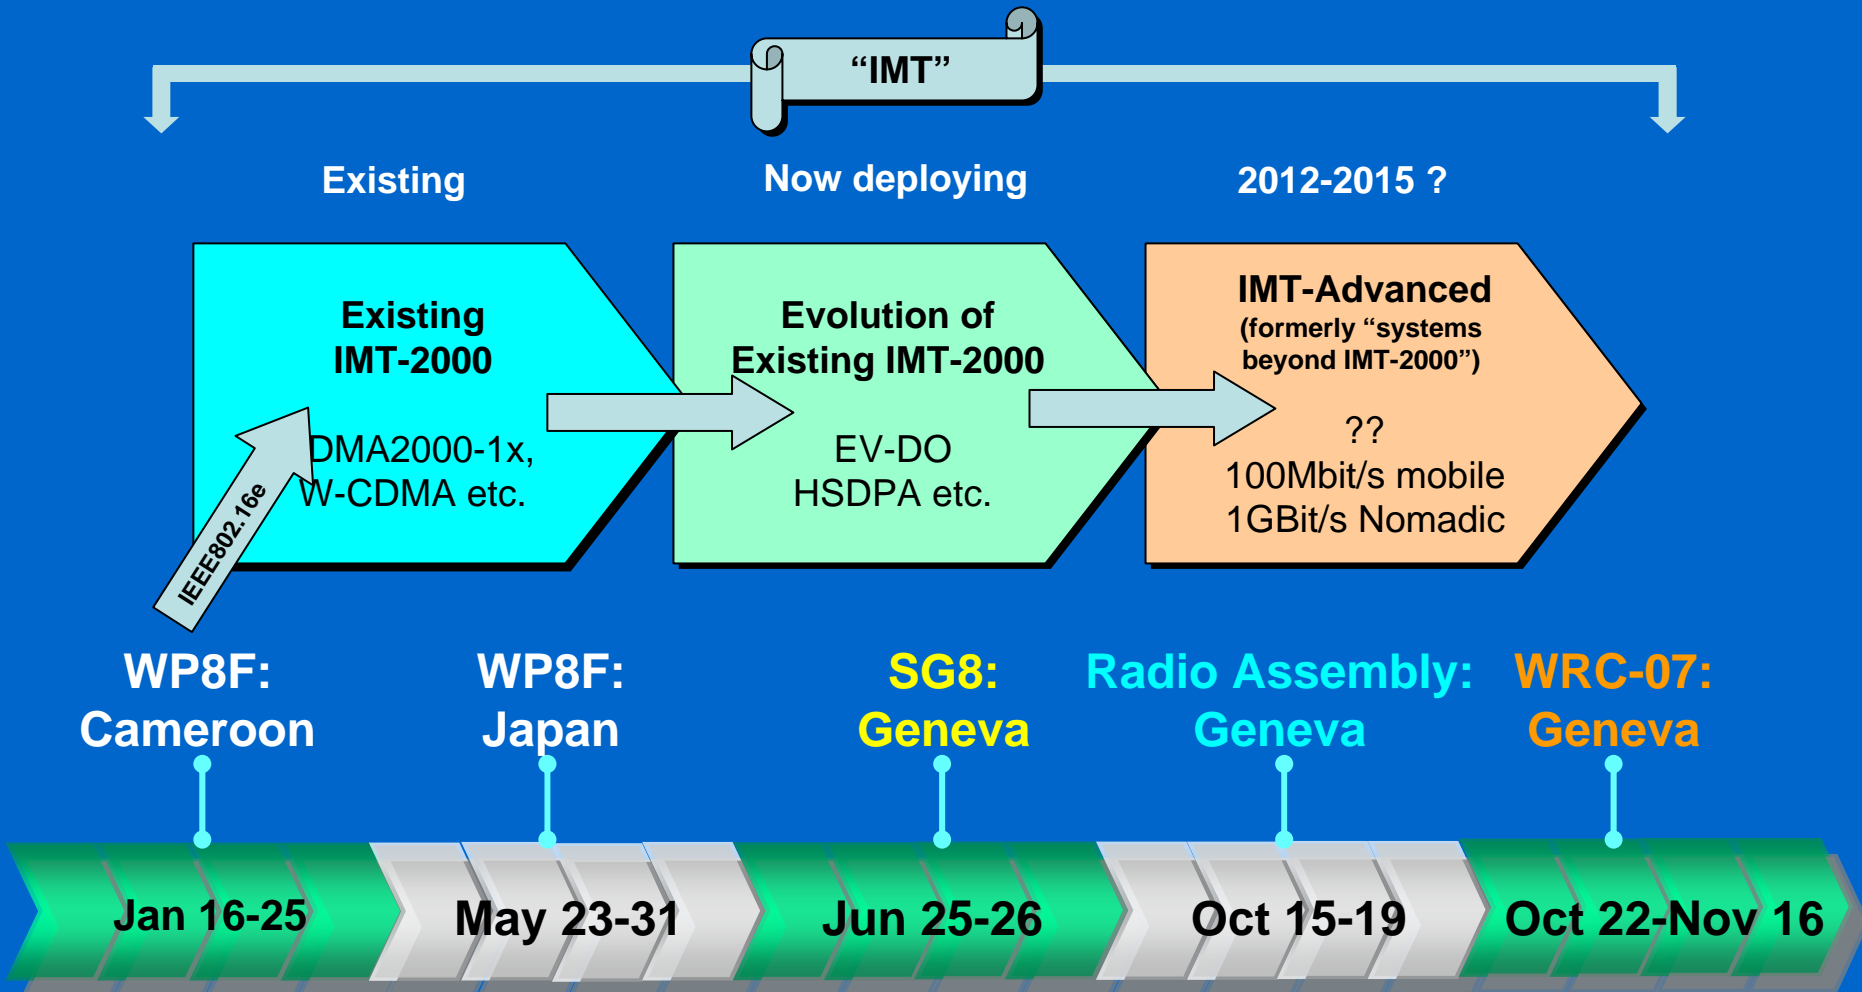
“IMT”

Existing

Now deploying

2012-2015 ?

Existing
IMT-2000

DMA2000-1x,
W-CDMA etc.

IEEE802.16e

Evolution of
Existing IMT-2000

EV-DO
HSDPA etc.

IMT-Advanced
(formerly “systems beyond IMT-2000”)

??
100Mbit/s mobile
1GBit/s Nomadic

WP8F:
Cameroon

WP8F:
Japan

SG8:
Geneva

Radio Assembly:
Geneva

WRC-07:
Geneva

Jan 16-25

May 23-31

Jun 25-26

Oct 15-19

Oct 22-Nov 16